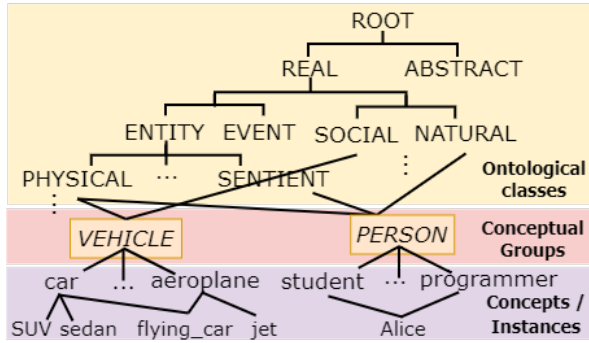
ROOT
REAL
ABSTRACT
ENTITY
EVENT
SOCIAL
NATURAL
PHYSICAL
...
SENTIENT
⋮
⋮
Ontological classes
VEHICLE
PERSON
Conceptual Groups
car
...
aeroplane
student
...
programmer
Concepts / Instances
SUV
sedan
flying_car
jet
Alice